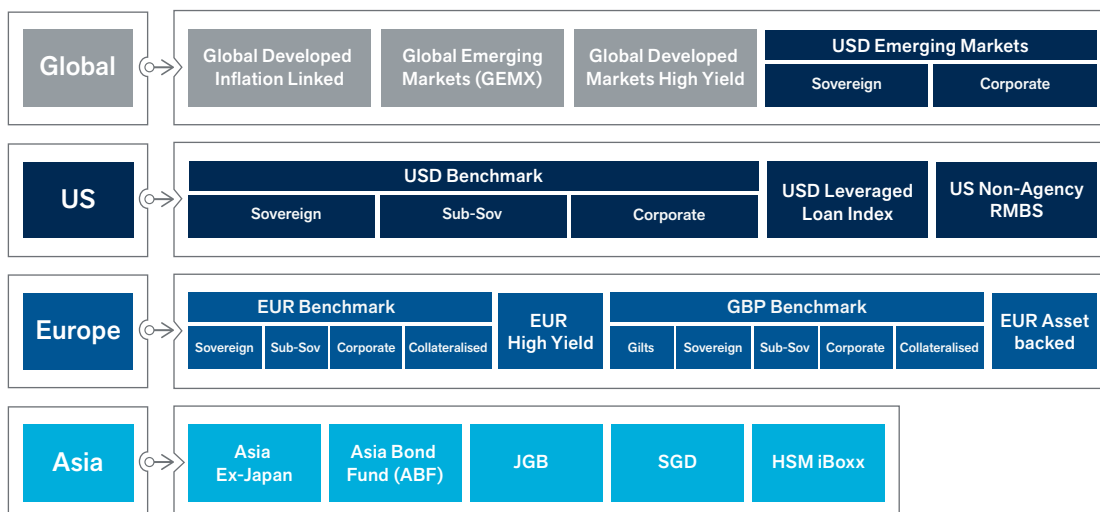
Global

Global Developed Inflation Linked

Global Emerging Markets (GEMX)

Global Developed Markets High Yield

USD Emerging Markets

Sovereign

Corporate

US

USD Benchmark

Sovereign

Sub-Sov

Corporate

USD Leveraged Loan Index

US Non-Agency RMBS

Europe

EUR Benchmark

Sovereign

Sub-Sov

Corporate

Collateralised

EUR High Yield

GBP Benchmark

Gilts

Sovereign

Sub-Sov

Corporate

Collateralised

EUR Asset backed

Asia

Asia Ex-Japan

Asia Bond Fund (ABF)

JGB

SGD

HSM iBoxx